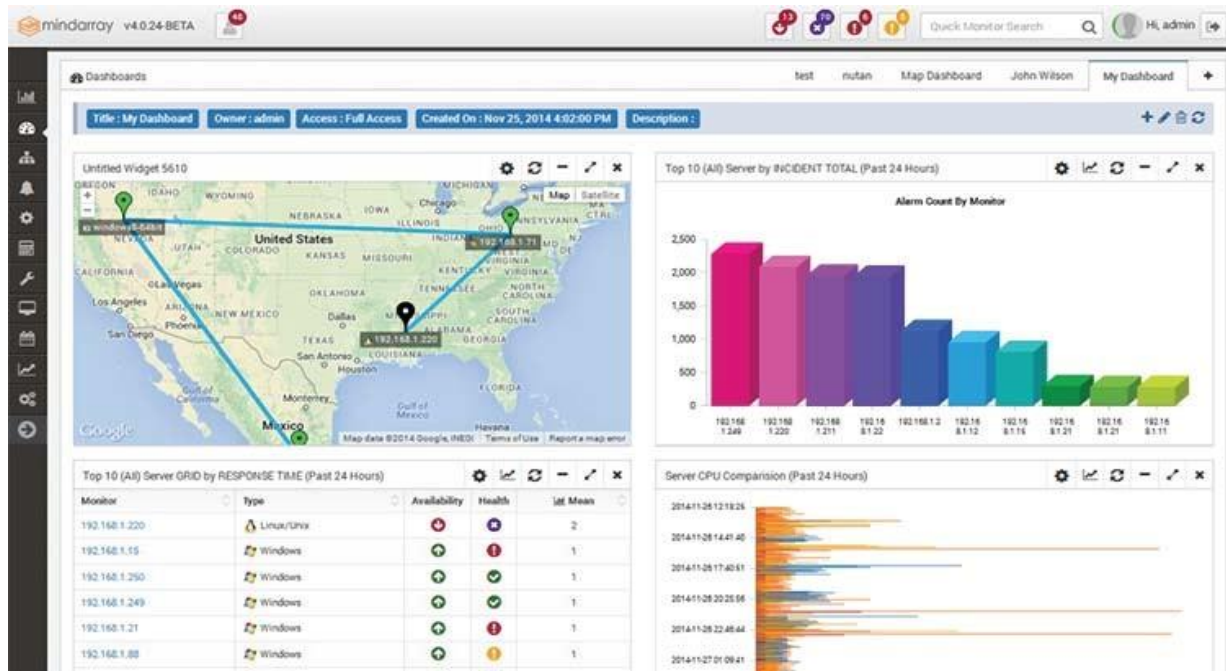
mindarray v4.0.24-BETA 46

Quick Monitor Search

Hi, admin

Dashboards

test nutan Map Dashboard John Wilson My Dashboard +

Title : My Dashboard Owner : admin Access : Full Access Created On : Nov 25, 2014 4:02:00 PM Description :

Untitled Widget 5610

Map Satellite

OREGON IDAHO WYOMING NEBRASKA IOWA Chicago ILLINOIS OHIO PENNSYLVANIA United States NEVADA UTAH COLORADO KANSAS MISSOURI INDIANA CALIFORNIA Las Vegas KENTUCKY VIRGINIA TENNESSEE NORTH CAROLINA Los Angeles ARIZONA NEW MEXICO OKLAHOMA SOUTH CAROLINA San Diego Phoenix Dallas ALABAMA GEORGIA TEXAS LOUISIANA San Antonio Houston FLORIDA Monterrey Gulf of Mexico Havana Mexico

windows8-64bit

192.168.1.71

192.168.1.220

Google Map data ©2014 Google, INEGI Terms of Use Report a map error

Top 10 (All) Server by INCIDENT TOTAL (Past 24 Hours)

Alarm Count By Monitor

2,500
2,000
1,500
1,000
500
0

192.168.1.249 192.168.1.220 192.168.1.211 192.16.8.1.22 192.168.1.2 192.16.8.1.12 192.16.8.1.15 192.16.8.1.21 192.16.8.1.21 192.16.8.1.11

Top 10 (All) Server GRID by RESPONSE TIME (Past 24 Hours)

| Monitor | Type | Availability | Health | Mean |
|---|---|---|---|---|
| 192.168.1.220 | Linux/Unix | | | 2 |
| 192.168.1.15 | Windows | | | 1 |
| 192.168.1.250 | Windows | | | 1 |
| 192.168.1.249 | Windows | | | 1 |
| 192.168.1.21 | Windows | | | 1 |
| 192.168.1.88 | Windows | | | 1 |

Server CPU Comparision (Past 24 Hours)

2014-11-26 12:18:26
2014-11-26 14:41:40
2014-11-26 17:40:51
2014-11-26 20:25:56
2014-11-26 22:46:44
2014-11-27 01:09:41